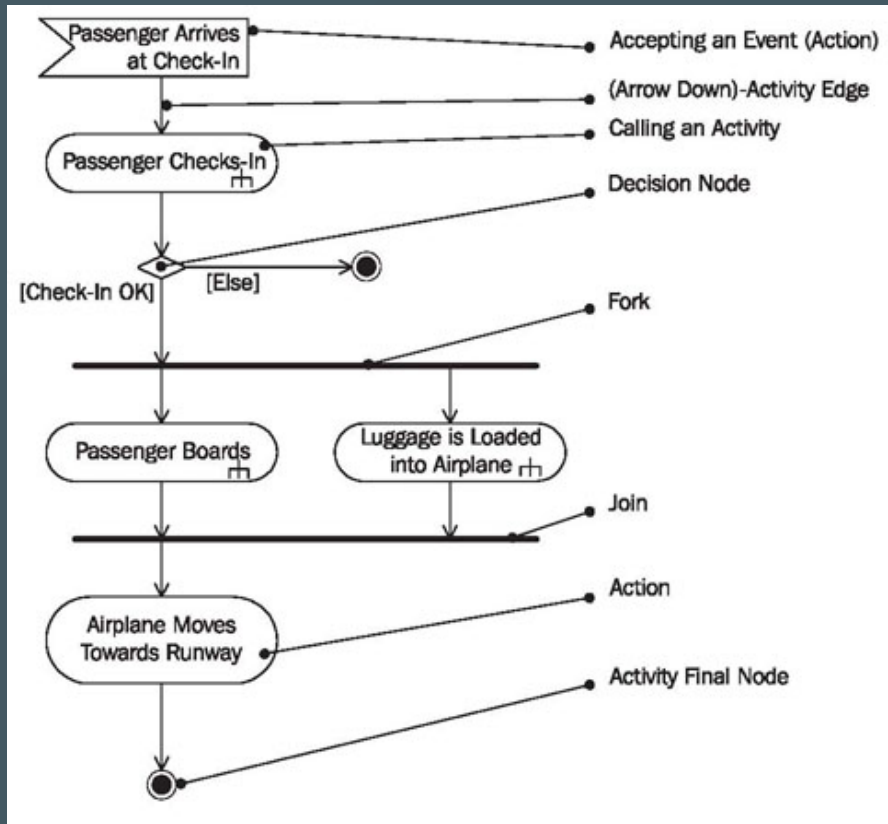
Passenger Arrives at Check-In

Accepting an Event (Action)

(Arrow Down)-Activity Edge

Calling an Activity

Passenger Checks-In

Decision Node

[Check-In OK]

[Else]

Fork

Passenger Boards

Luggage is Loaded into Airplane

Join

Action

Airplane Moves Towards Runway

Activity Final Node